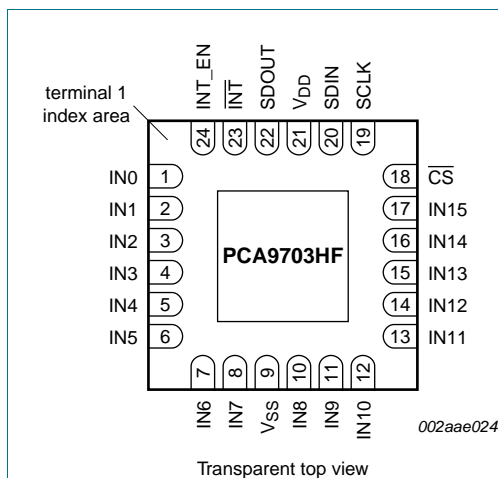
terminal 1
index area

INT_EN
$\overline{INT}$
SDOUT
$V_{DD}$
SDIN
SCLK

24
23
22
21
20
19

IN0 1
IN1 2
IN2 3
IN3 4
IN4 5
IN5 6

PCA9703HF

18 $\overline{CS}$
17 IN15
16 IN14
15 IN13
14 IN12
13 IN11

7
8
9
10
11
12

IN6
IN7
$V_{SS}$
IN8
IN9
IN10

002aae024

Transparent top view